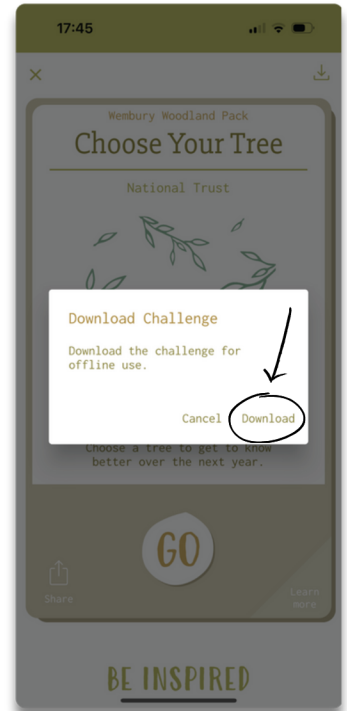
17:45

Wembury Woodland Pack

Choose Your Tree

National Trust

Download Challenge

Download the challenge for offline use.

Cancel Download

Choose a tree to get to know better over the next year.

GO

Share

Learn more

BE INSPIRED